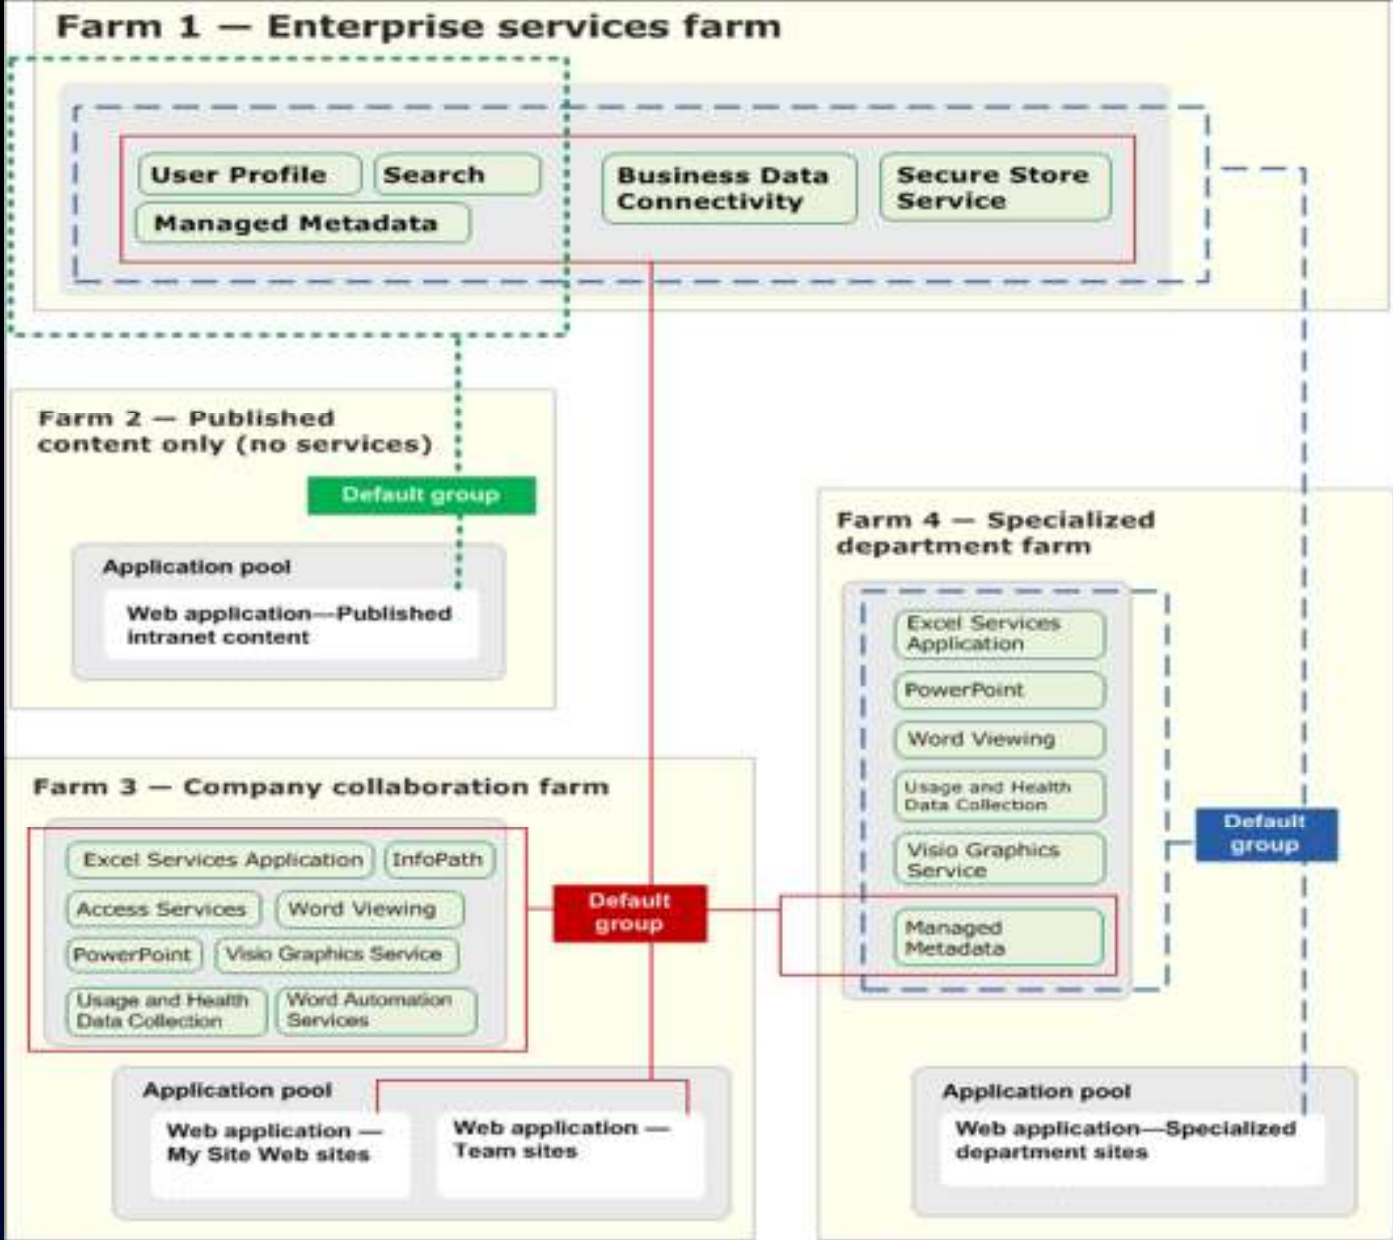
Farm 1 — Enterprise services farm

User Profile
Search
Managed Metadata
Business Data Connectivity
Secure Store Service

Farm 2 — Published content only (no services)

Default group

Application pool
Web application—Published intranet content

Farm 4 — Specialized department farm

Excel Services Application
PowerPoint
Word Viewing
Usage and Health Data Collection
Visio Graphics Service
Managed Metadata

Default group

Farm 3 — Company collaboration farm

Excel Services Application
InfoPath
Access Services
Word Viewing
PowerPoint
Visio Graphics Service
Usage and Health Data Collection
Word Automation Services

Default group

Application pool
Web application — My Site Web sites
Web application — Team sites

Application pool
Web application—Specialized department sites